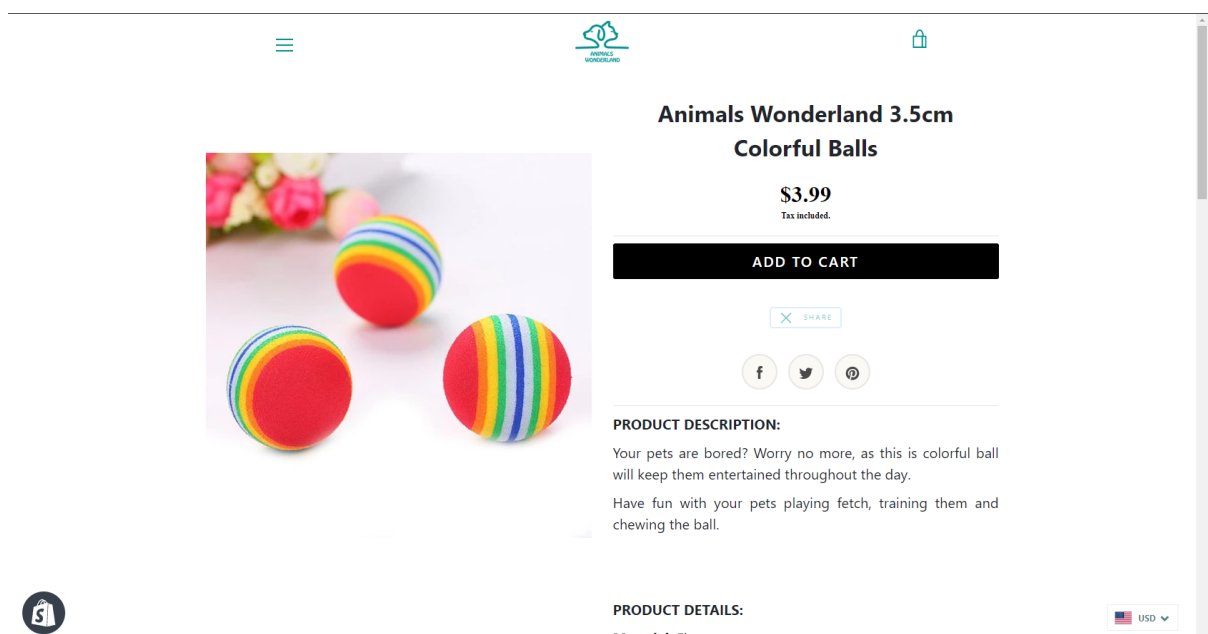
ANIMALS WONDERLAND

Animals Wonderland 3.5cm Colorful Balls

$3.99
Tax included.

ADD TO CART

SHARE

PRODUCT DESCRIPTION:

Your pets are bored? Worry no more, as this is colorful ball will keep them entertained throughout the day.

Have fun with your pets playing fetch, training them and chewing the ball.

PRODUCT DETAILS:

USD